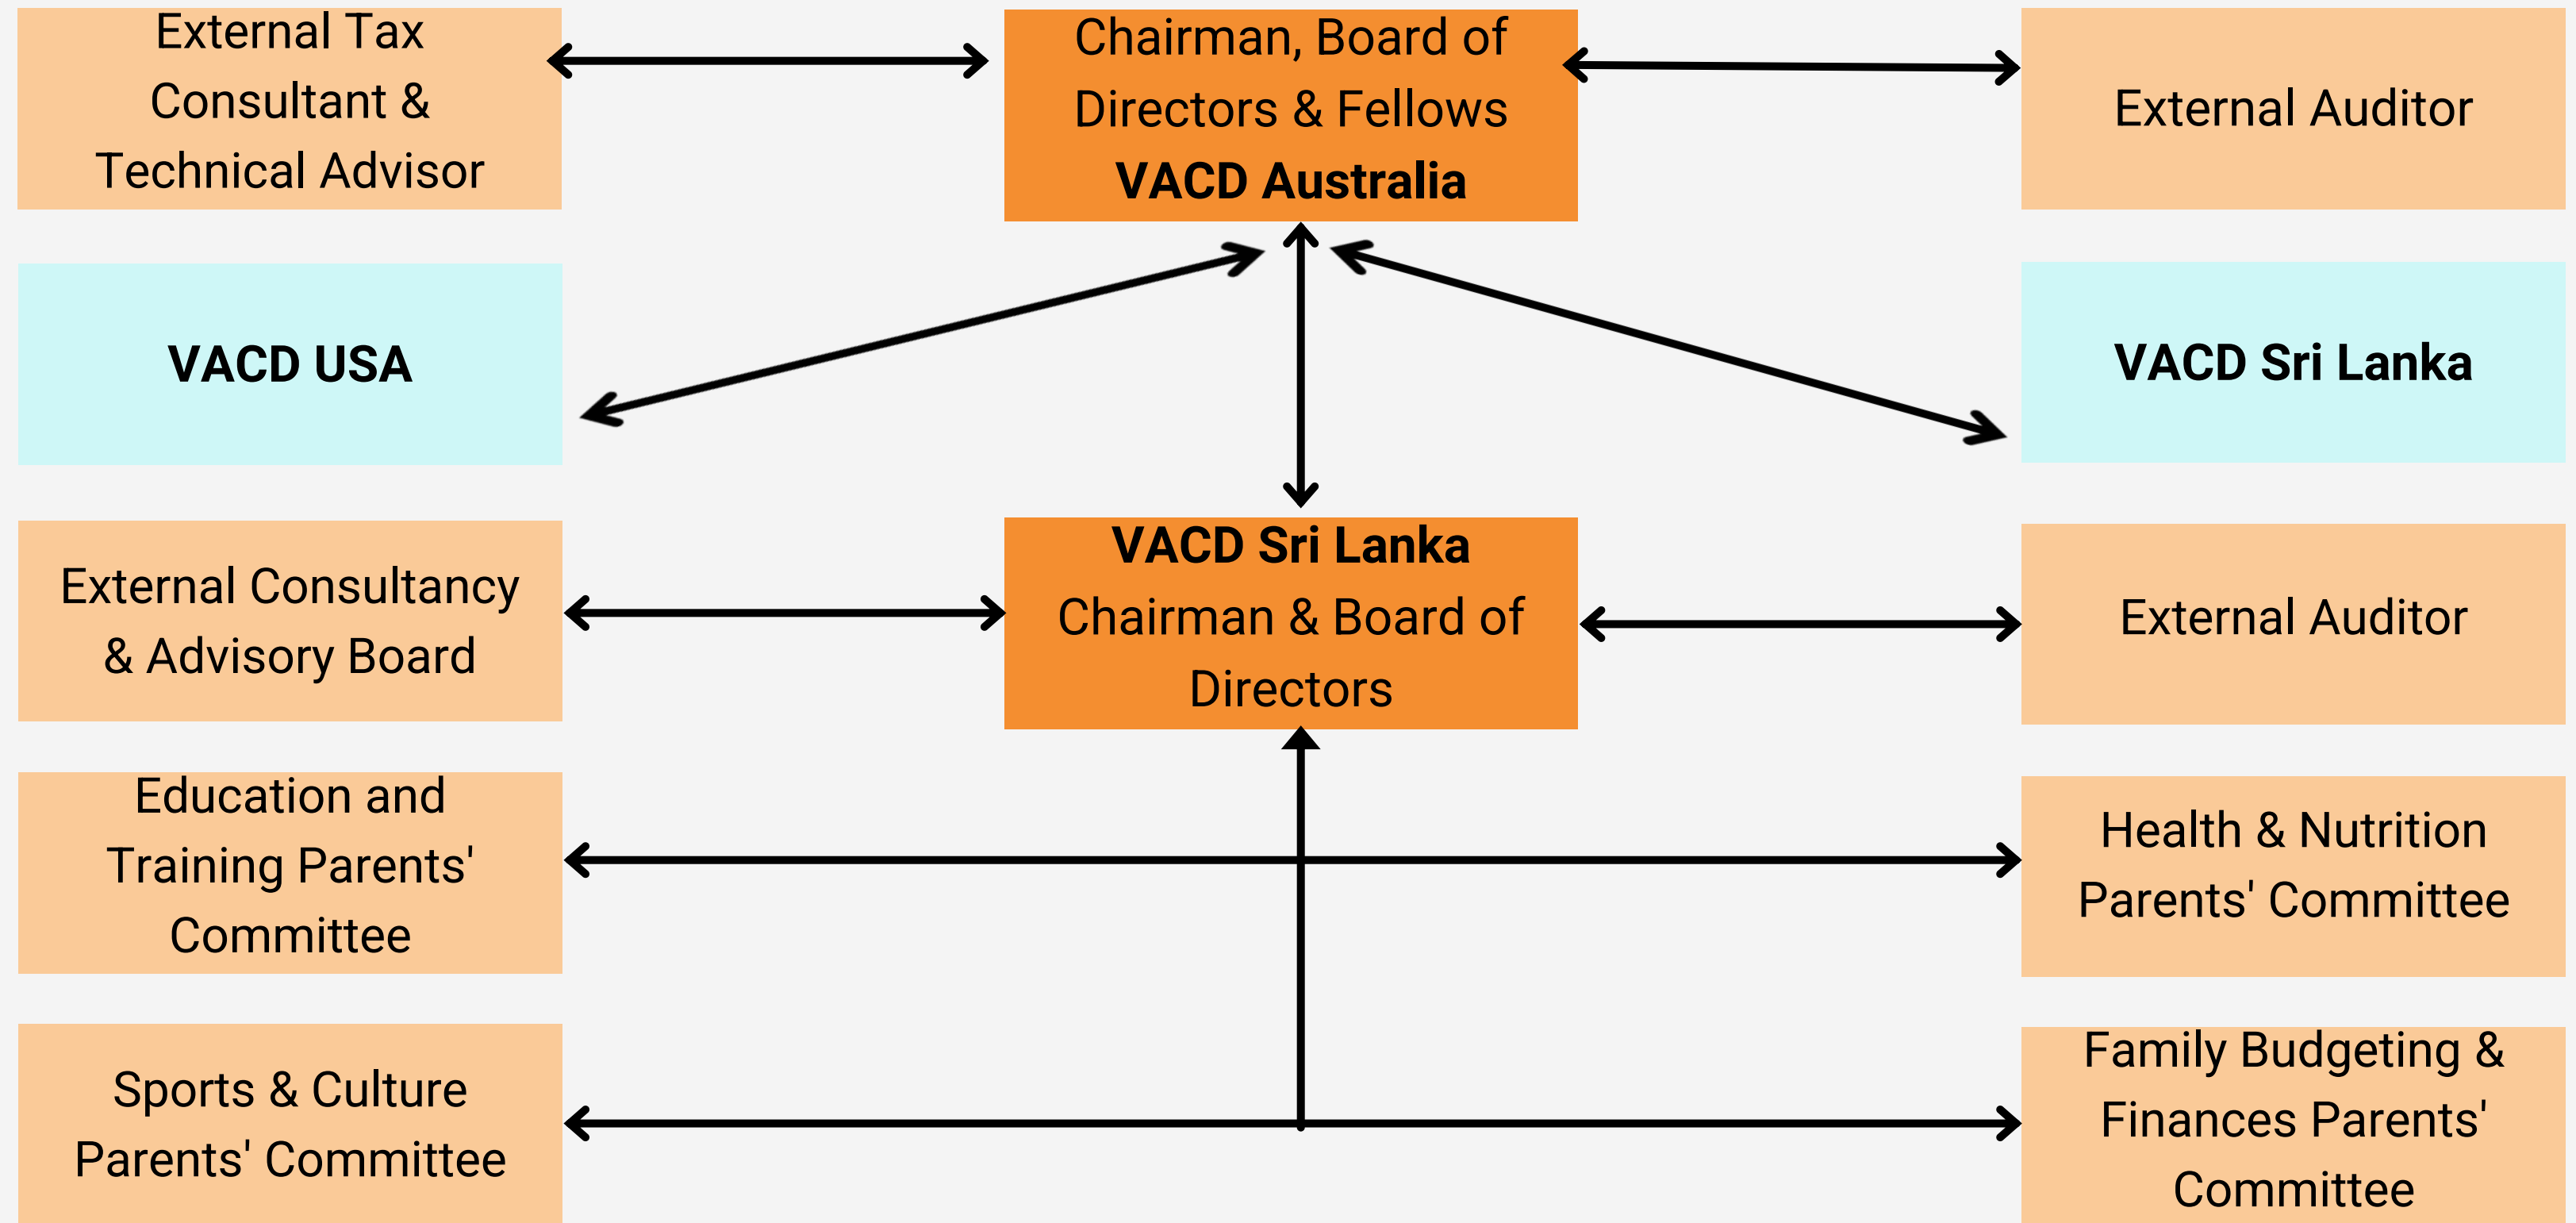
External Tax Consultant & Technical Advisor

Chairman, Board of Directors & Fellows
VACD Australia

External Auditor

VACD USA

VACD Sri Lanka

External Consultancy & Advisory Board

VACD Sri Lanka
Chairman & Board of Directors

External Auditor

Education and Training Parents' Committee

Health & Nutrition Parents' Committee

Sports & Culture Parents' Committee

Family Budgeting & Finances Parents' Committee